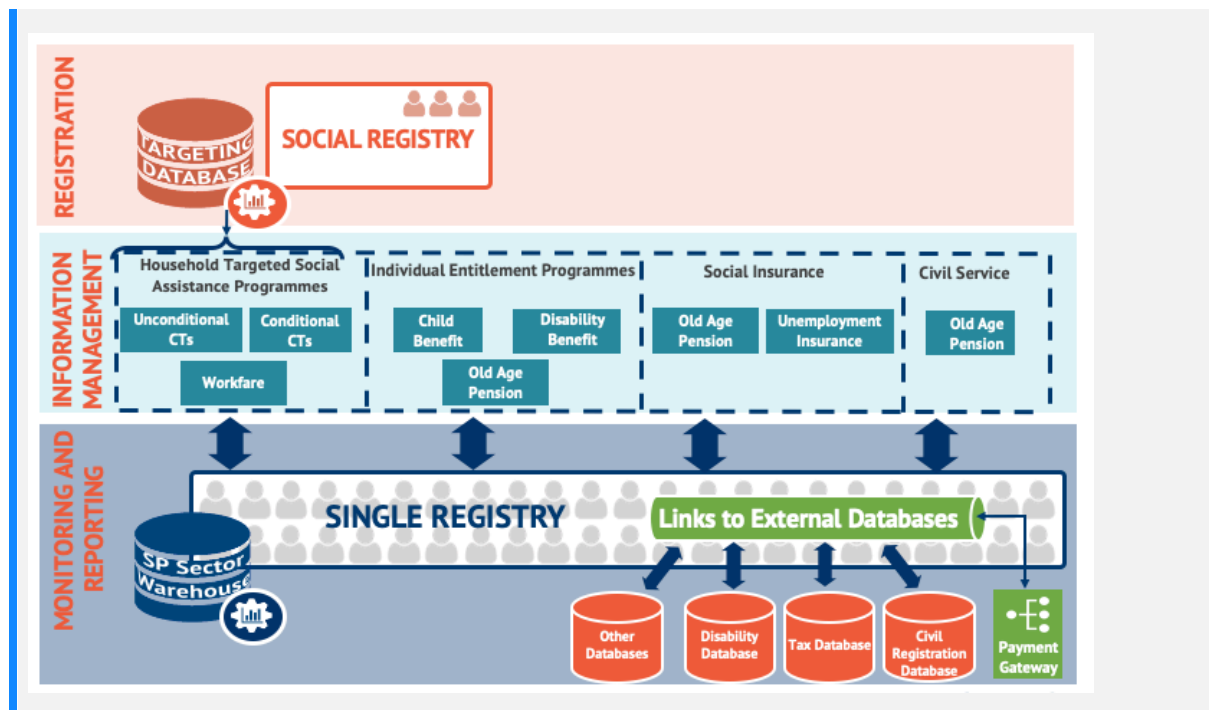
REGISTRATION

TARGETING DATABASE

SOCIAL REGISTRY

INFORMATION MANAGEMENT

Household Targeted Social Assistance Programmes

Unconditional CTs

Conditional CTs

Workfare

Individual Entitlement Programmes

Child Benefit

Disability Benefit

Old Age Pension

Social Insurance

Old Age Pension

Unemployment Insurance

Civil Service

Old Age Pension

MONITORING AND REPORTING

SINGLE REGISTRY

Links to External Databases

SP Sector Warehouse

Other Databases

Disability Database

Tax Database

Civil Registration Database

Payment Gateway